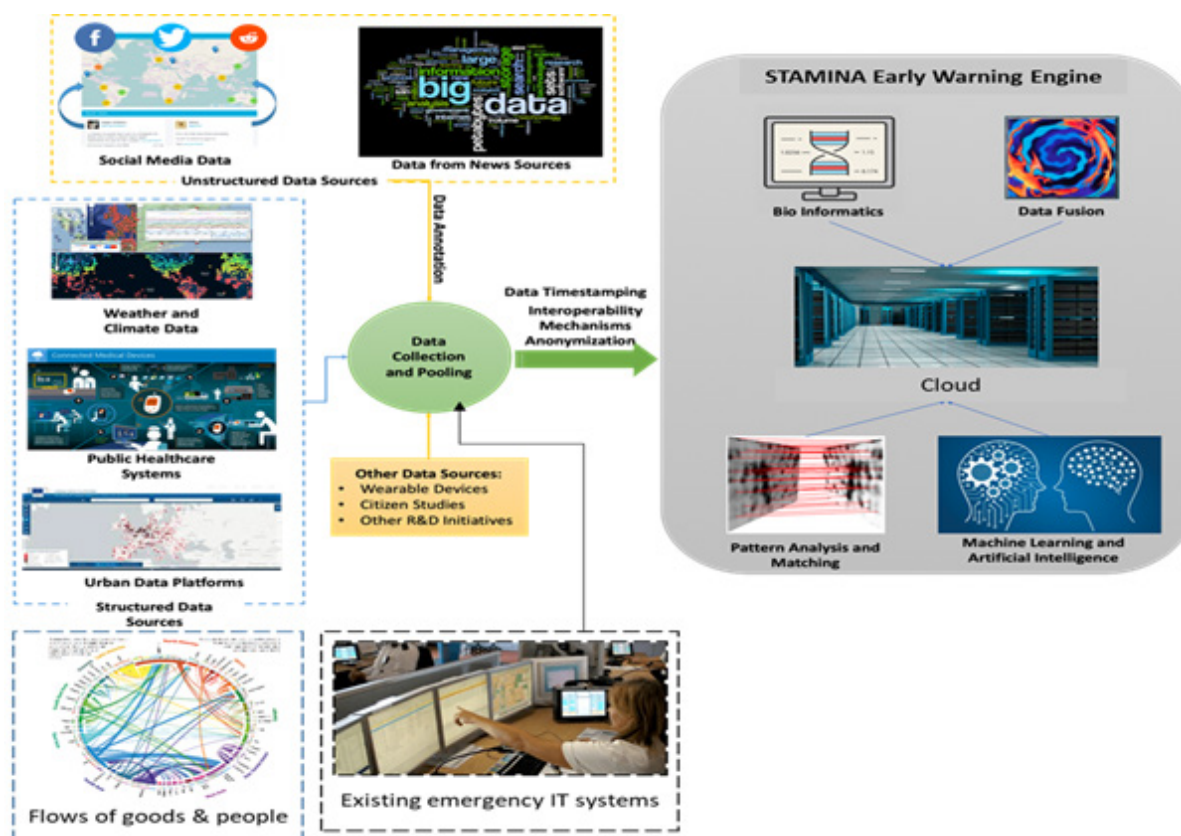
Social Media Data

big data information large

Data from News Sources

Unstructured Data Sources

Data Annotation

Weather and Climate Data

Connected Medical Devices

Public Healthcare Systems

Urban Data Platforms

Structured Data Sources

Data Collection and Pooling

Data Timestamping
Interoperability Mechanisms
Anonymization

Other Data Sources:
- Wearable Devices
- Citizen Studies
- Other R&D Initiatives

STAMINA Early Warning Engine

Bio Informatics

Data Fusion

Cloud

Pattern Analysis and Matching

Machine Learning and Artificial Intelligence

Flows of goods & people

Existing emergency IT systems